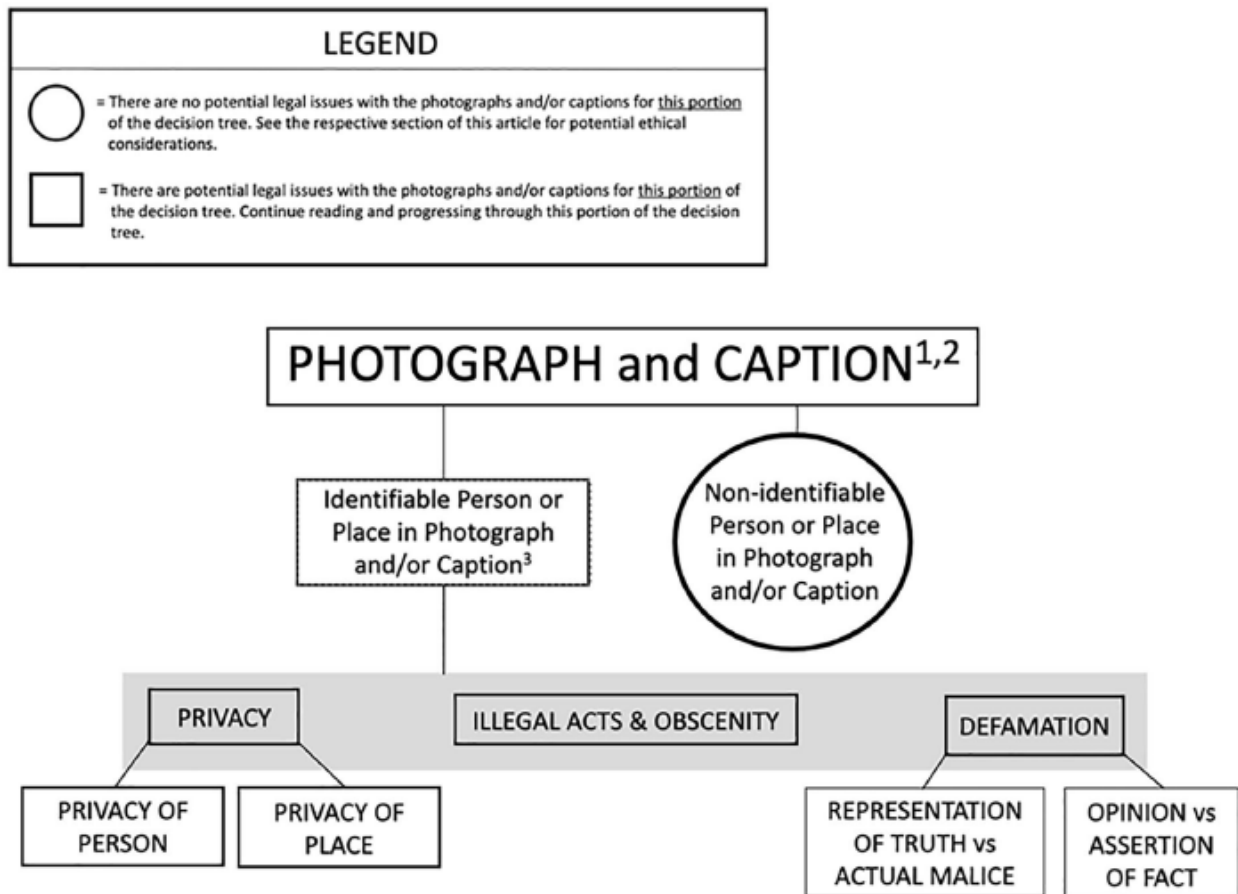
LEGEND

= There are no potential legal issues with the photographs and/or captions for this portion of the decision tree. See the respective section of this article for potential ethical considerations.

= There are potential legal issues with the photographs and/or captions for this portion of the decision tree. Continue reading and progressing through this portion of the decision tree.

PHOTOGRAPH and CAPTION$^{1,2}$

Identifiable Person or Place in Photograph and/or Caption$^{3}$

Non-identifiable Person or Place in Photograph and/or Caption

PRIVACY

ILLEGAL ACTS & OBSCENITY

DEFAMATION

PRIVACY OF PERSON

PRIVACY OF PLACE

REPRESENTATION OF TRUTH vs ACTUAL MALICE

OPINION vs ASSERTION OF FACT